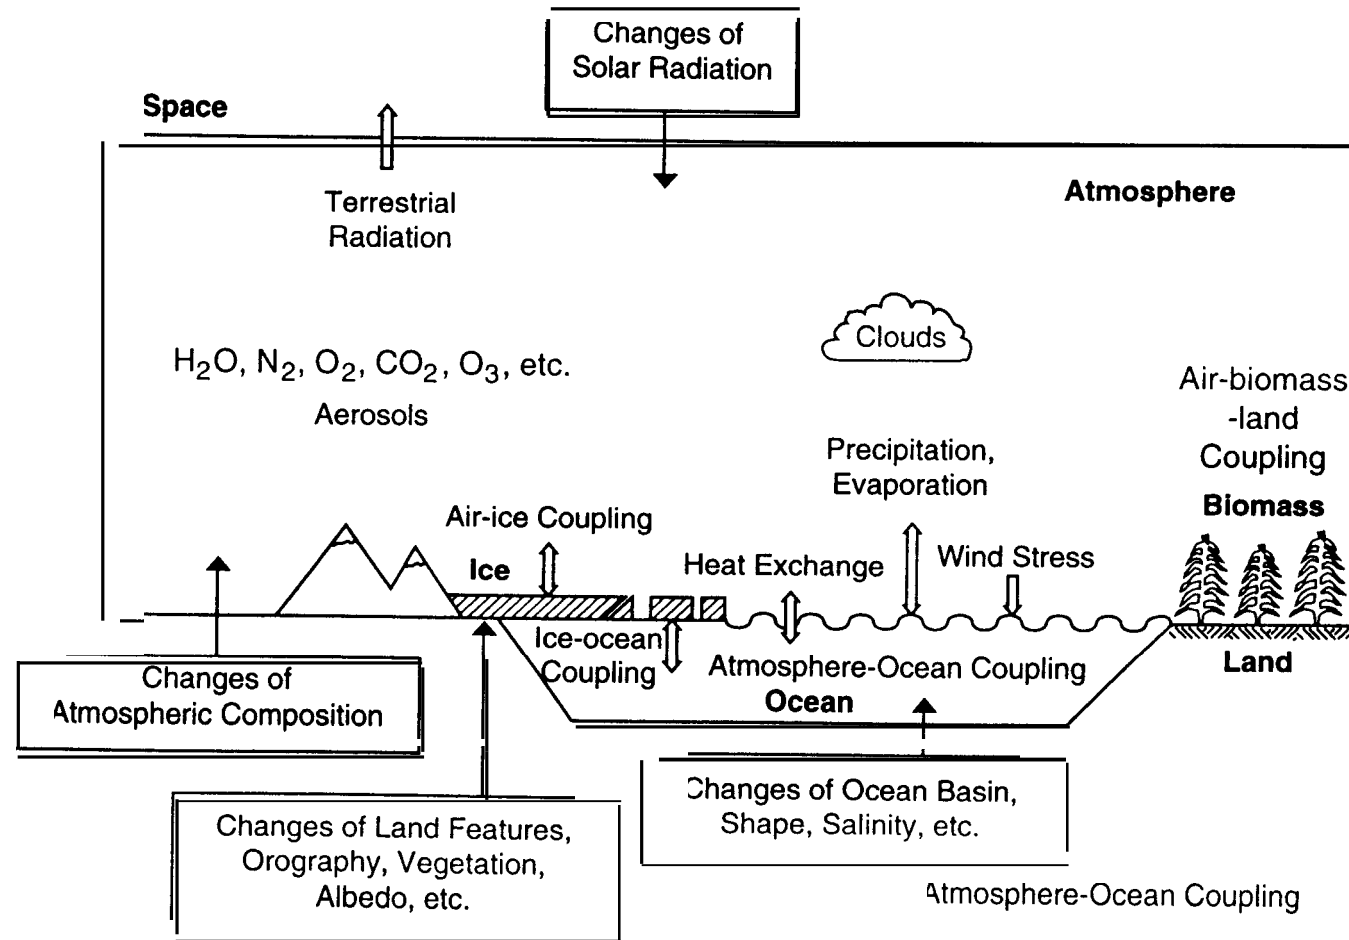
Changes of Solar Radiation

Space

Terrestrial Radiation

Atmosphere

Clouds

$H_2O$, $N_2$, $O_2$, $CO_2$, $O_3$, etc.

Aerosols

Air-biomass -land Coupling

Biomass

Precipitation, Evaporation

Air-ice Coupling

Ice

Heat Exchange

Wind Stress

Ice-ocean Coupling

Atmosphere-Ocean Coupling

Ocean

Land

Changes of Atmospheric Composition

Changes of Land Features, Orography, Vegetation, Albedo, etc.

Changes of Ocean Basin, Shape, Salinity, etc.

Atmosphere-Ocean Coupling